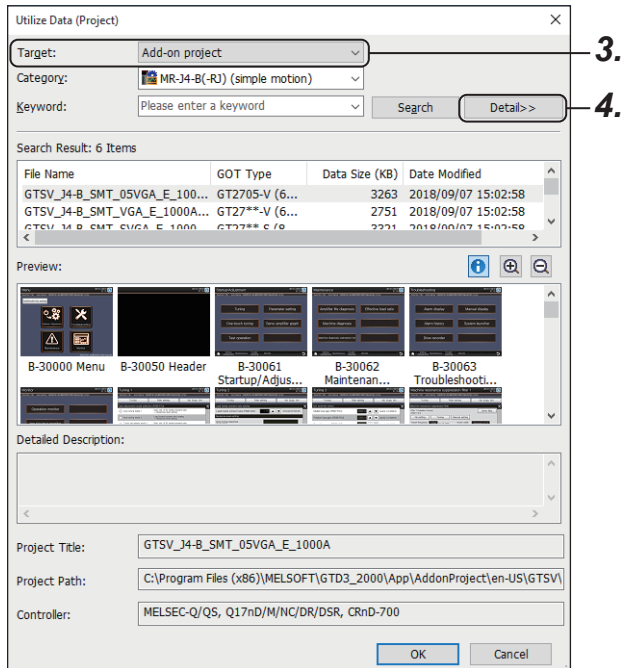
Utilize Data (Project)

Target: Add-on project

3.

Category: MR-J4-B(-RJ) (simple motion)

Keyword: Please enter a keyword

Search

Detail>>

4.

Search Result: 6 Items

| File Name | GOT Type | Data Size (KB) | Date Modified |
|---|---|---|---|
| GTSV_J4-B_SMT_05VGA_E_100... | GT2705-V (6... | 3263 | 2018/09/07 15:02:58 |
| GTSV_J4-B_SMT_VGA_E_1000A... | GT27**-V (6... | 2751 | 2018/09/07 15:02:58 |
| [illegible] | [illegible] | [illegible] | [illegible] |

Preview:

B-30000 Menu

B-30050 Header

B-30061 Startup/Adjus...

B-30062 Maintenan...

B-30063 Troubleshooti...

Detailed Description:

Project Title: GTSV_J4-B_SMT_05VGA_E_1000A

Project Path: C:\Program Files (x86)\MELSOFT\GTD3_2000\App\AddonProject\en-US\GTSV\

Controller: MELSEC-Q/QS, Q17nD/M/NC/DR/DSR, CRnD-700

OK

Cancel